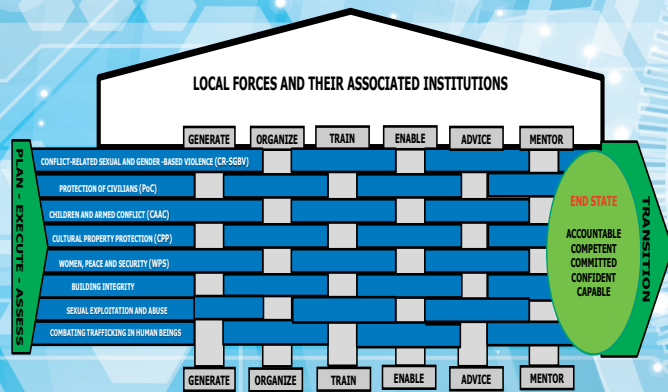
LOCAL FORCES AND THEIR ASSOCIATED INSTITUTIONS

GENERATE ORGANIZE TRAIN ENABLE ADVICE MENTOR

PLAN - EXECUTE - ASSESS

CONFLICT-RELATED SEXUAL AND GENDER-BASED VIOLENCE (CR-SGBV)

PROTECTION OF CIVILIANS (PoC)

CHILDREN AND ARMED CONFLICT (CAAC)

CULTURAL PROPERTY PROTECTION (CPP)

WOMEN, PEACE AND SECURITY (WPS)

BUILDING INTEGRITY

SEXUAL EXPLOITATION AND ABUSE

COMBATING TRAFFICKING IN HUMAN BEINGS

END STATE

ACCOUNTABLE
COMPETENT
COMMITTED
CONFIDENT
CAPABLE

TRANSITION

GENERATE ORGANIZE TRAIN ENABLE ADVICE MENTOR